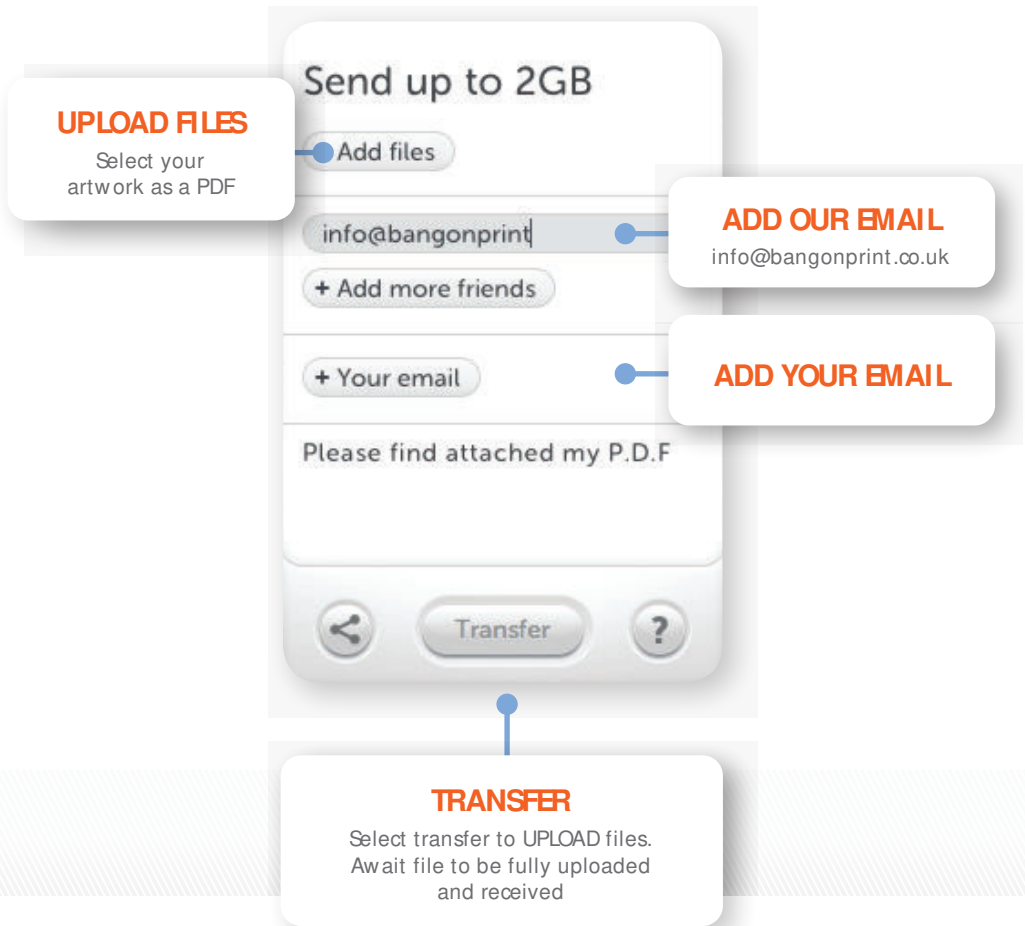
Send up to 2GB

UPLOAD FILES
Select your artwork as a PDF

Add files

info@bangonprint

ADD OUR EMAIL
info@bangonprint.co.uk

+ Add more friends

+ Your email

ADD YOUR EMAIL

Please find attached my P.D.F

Transfer

?

TRANSFER
Select transfer to UPLOAD files. Await file to be fully uploaded and received